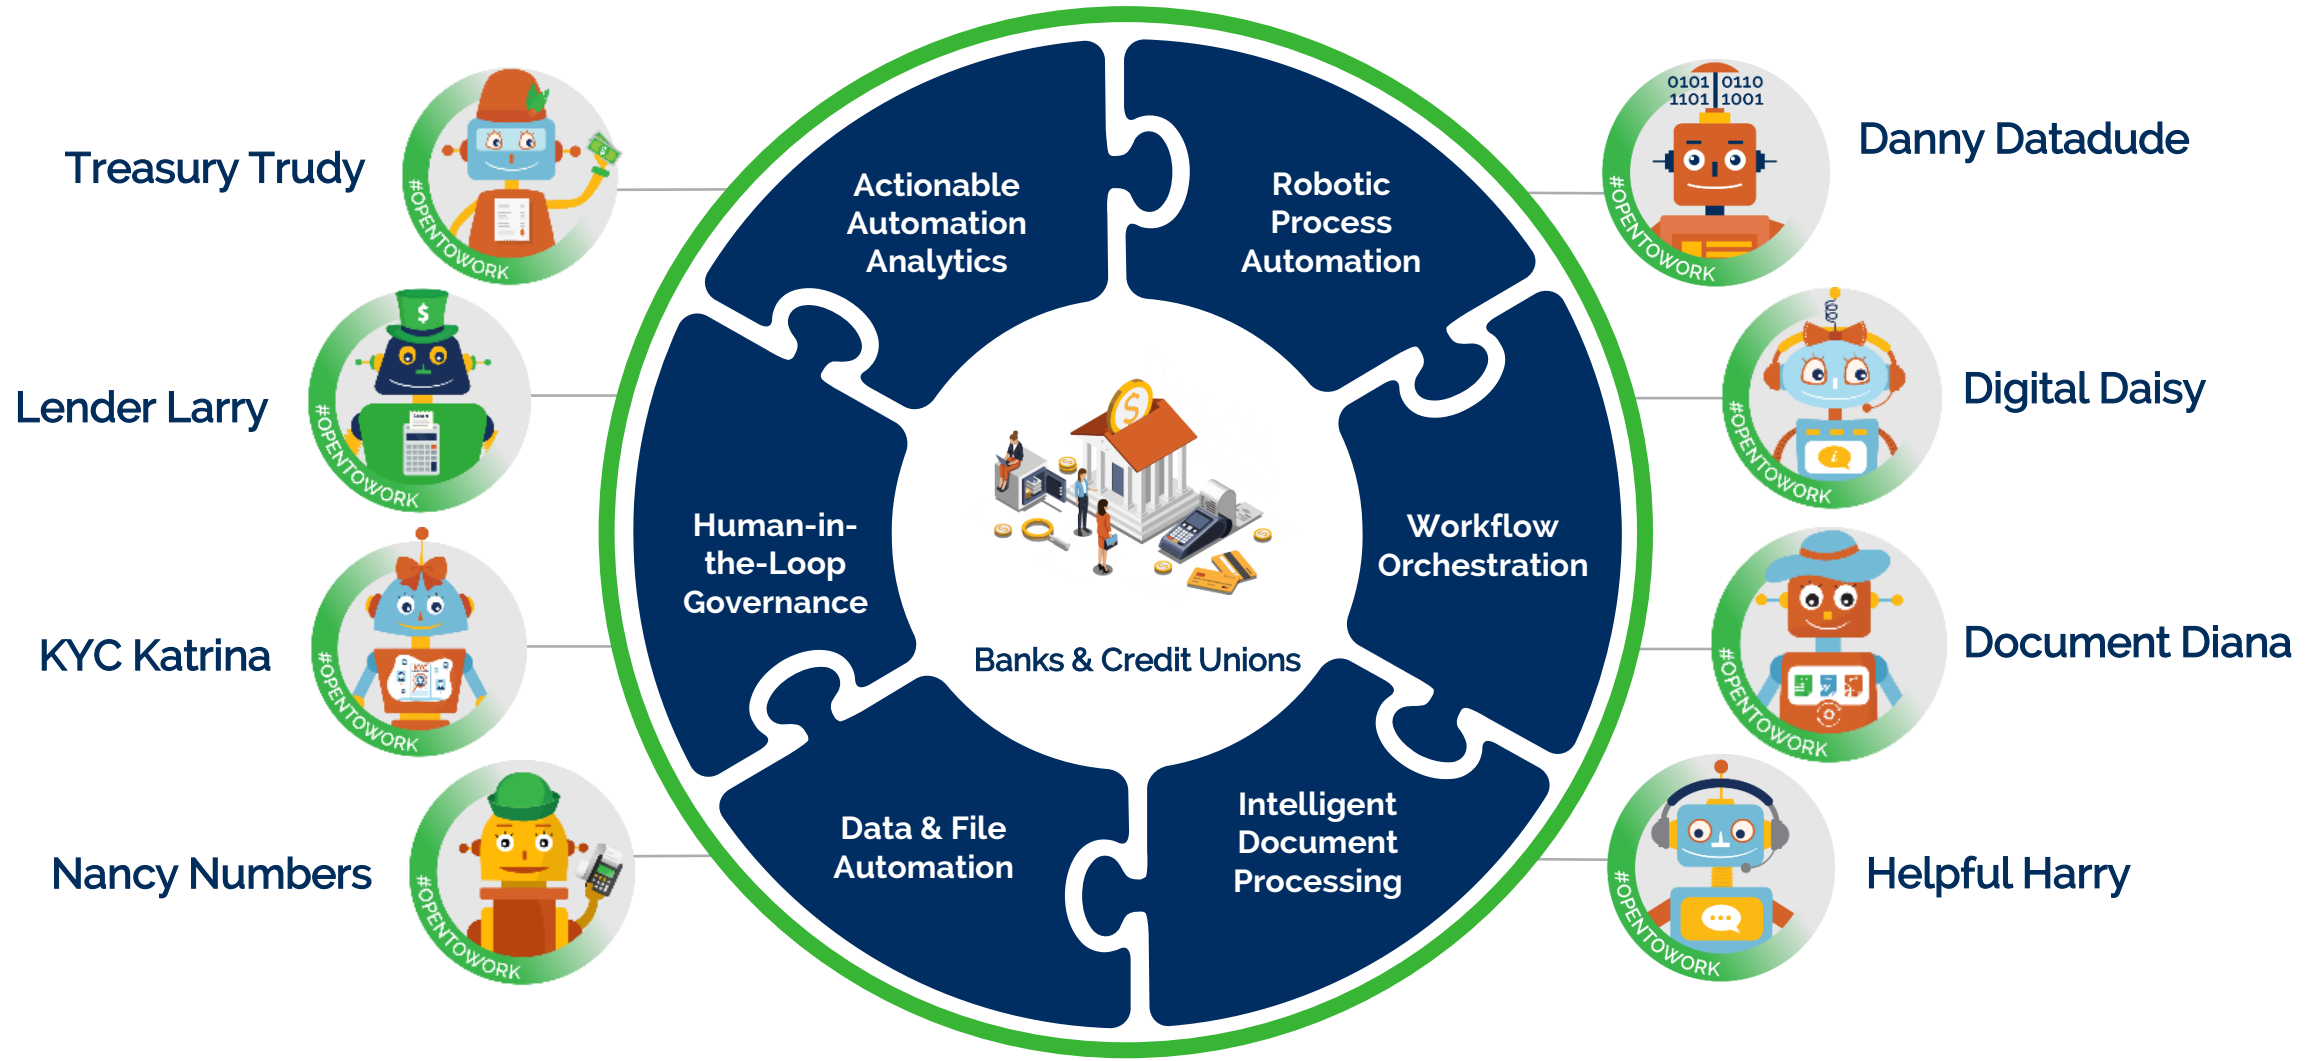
Treasury Trudy

#OPENTOWORK

Lender Larry

$

#OPENTOWORK

KYC Katrina

#OPENTOWORK

Nancy Numbers

#OPENTOWORK

Actionable Automation Analytics

Robotic Process Automation

Human-in-the-Loop Governance

Workflow Orchestration

Banks & Credit Unions

Data & File Automation

Intelligent Document Processing

0101 0110
1101 1001

Danny Datadude

#OPENTOWORK

Digital Daisy

#OPENTOWORK

Document Diana

#OPENTOWORK

Helpful Harry

#OPENTOWORK